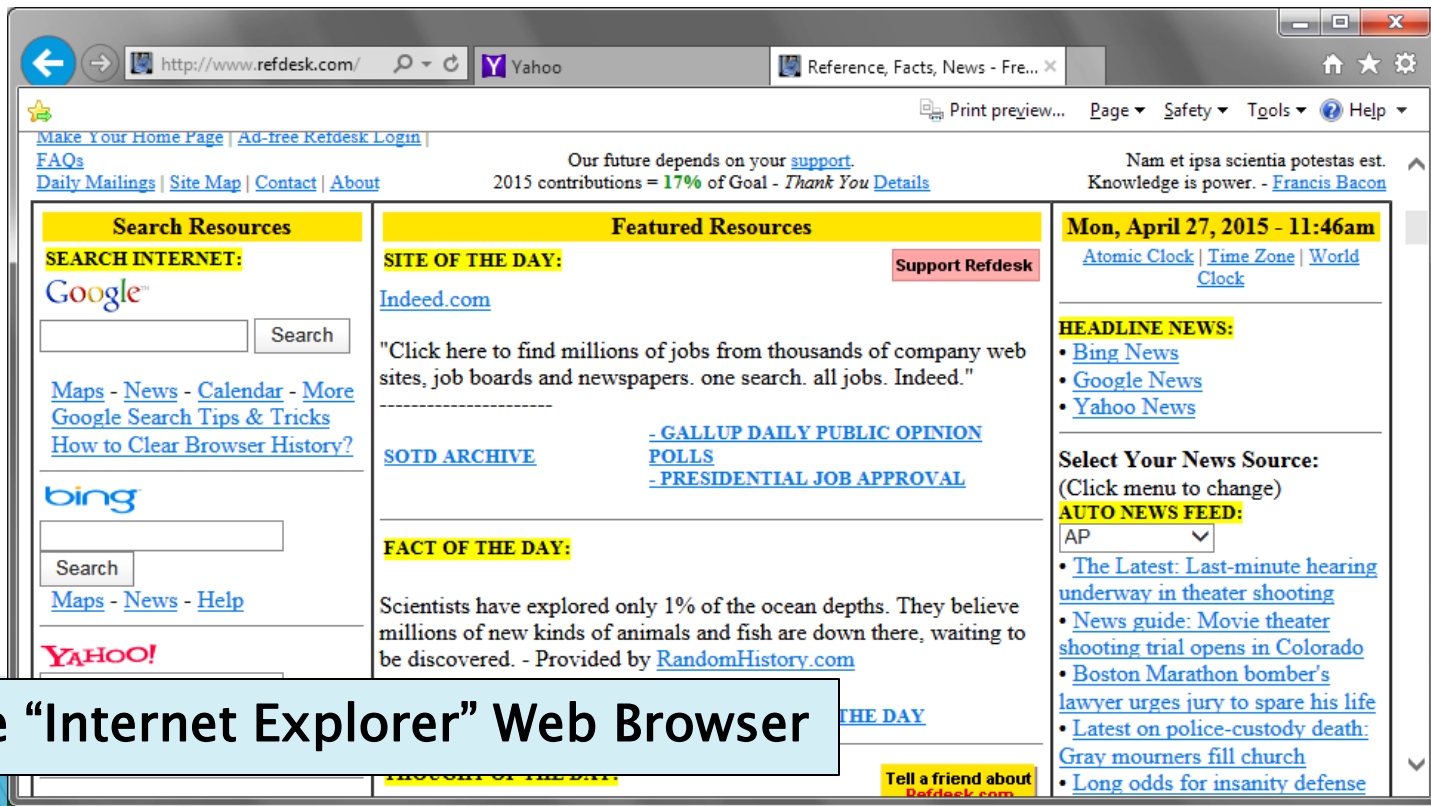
http://www.refdesk.com/ Yahoo Reference, Facts, News - Fre... ×

Print preview... Page Safety Tools Help

Make Your Home Page | Ad-free Refdesk Login |
FAQs
Daily Mailings | Site Map | Contact | About

Our future depends on your support.
2015 contributions = 17% of Goal - Thank You Details

Nam et ipsa scientia potestas est.
Knowledge is power. - Francis Bacon

Search Resources
SEARCH INTERNET:
Google
Search
Maps - News - Calendar - More
Google Search Tips & Tricks
How to Clear Browser History?
bing
Search
Maps - News - Help
YAHOO!

Featured Resources
SITE OF THE DAY:
Support Refdesk
Indeed.com
"Click here to find millions of jobs from thousands of company web sites, job boards and newspapers. one search. all jobs. Indeed."
----------------------
SOTD ARCHIVE
- GALLUP DAILY PUBLIC OPINION POLLS
- PRESIDENTIAL JOB APPROVAL

FACT OF THE DAY:
Scientists have explored only 1% of the ocean depths. They believe millions of new kinds of animals and fish are down there, waiting to be discovered. - Provided by RandomHistory.com
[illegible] THE DAY
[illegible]
Tell a friend about Refdesk.com

Mon, April 27, 2015 - 11:46am
Atomic Clock | Time Zone | World Clock
HEADLINE NEWS:
• Bing News
• Google News
• Yahoo News
Select Your News Source:
(Click menu to change)
AUTO NEWS FEED:
AP
• The Latest: Last-minute hearing underway in theater shooting
• News guide: Movie theater shooting trial opens in Colorado
• Boston Marathon bomber's lawyer urges jury to spare his life
• Latest on police-custody death: Gray mourners fill church
• Long odds for insanity defense

e "Internet Explorer" Web Browser